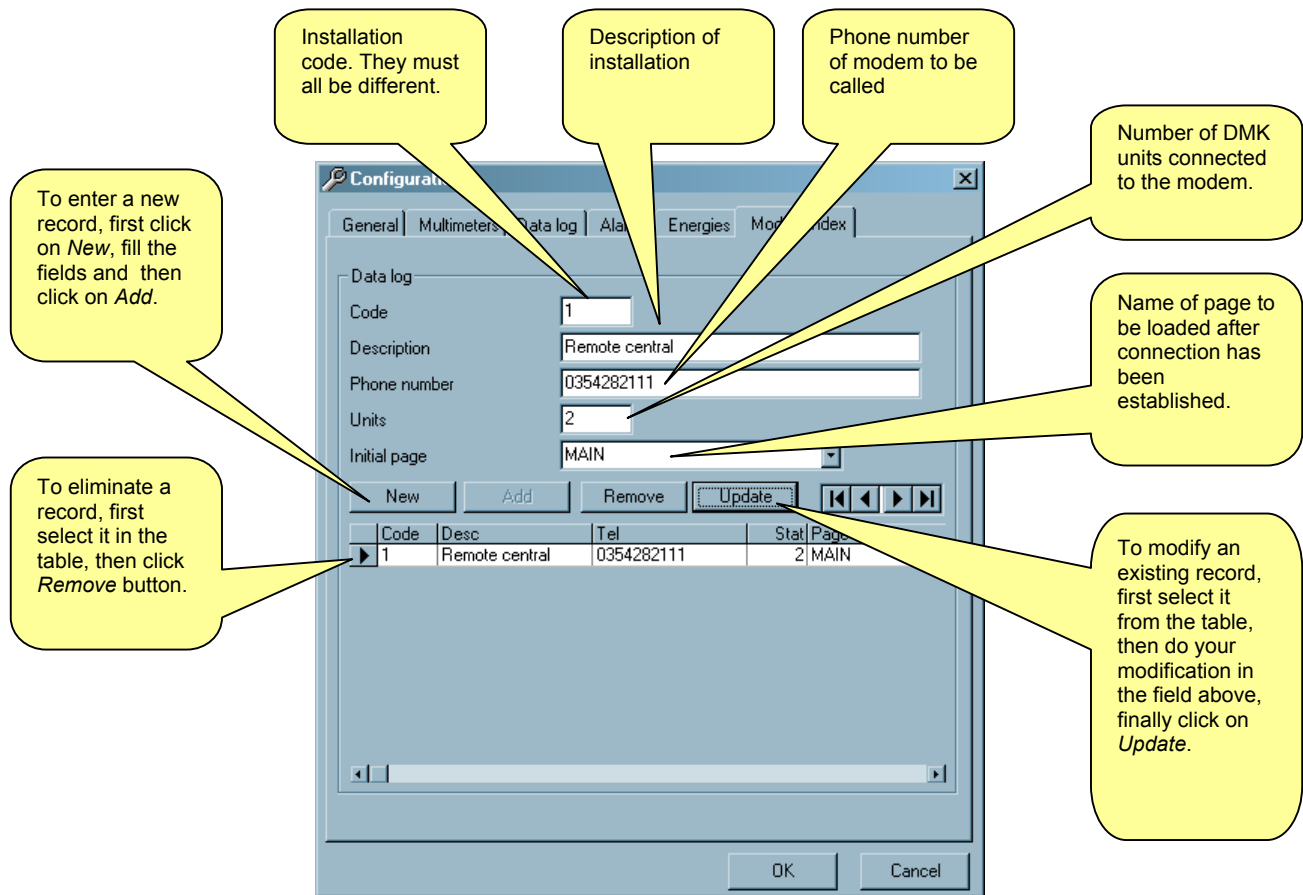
Installation code. They must all be different.

Description of installation

Phone number of modem to be called

Number of DMK units connected to the modem.

To enter a new record, first click on *New*, fill the fields and then click on *Add*.

Configurati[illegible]

General | Multimeters | Data log | Ala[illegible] | Energies | Mod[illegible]ndex

Data log

Code | 1

Description | Remote central

Phone number | 0354282111

Units | 2

Initial page | MAIN

Name of page to be loaded after connection has been established.

To eliminate a record, first select it in the table, then click *Remove* button.

New | Add | Remove | Update

| Code | Desc | Tel | Stat | Page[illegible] |
|---|---|---|---|---|
| 1 | Remote central | 0354282111 | 2 | MAIN |

To modify an existing record, first select it from the table, then do your modification in the field above, finally click on *Update*.

OK | Cancel